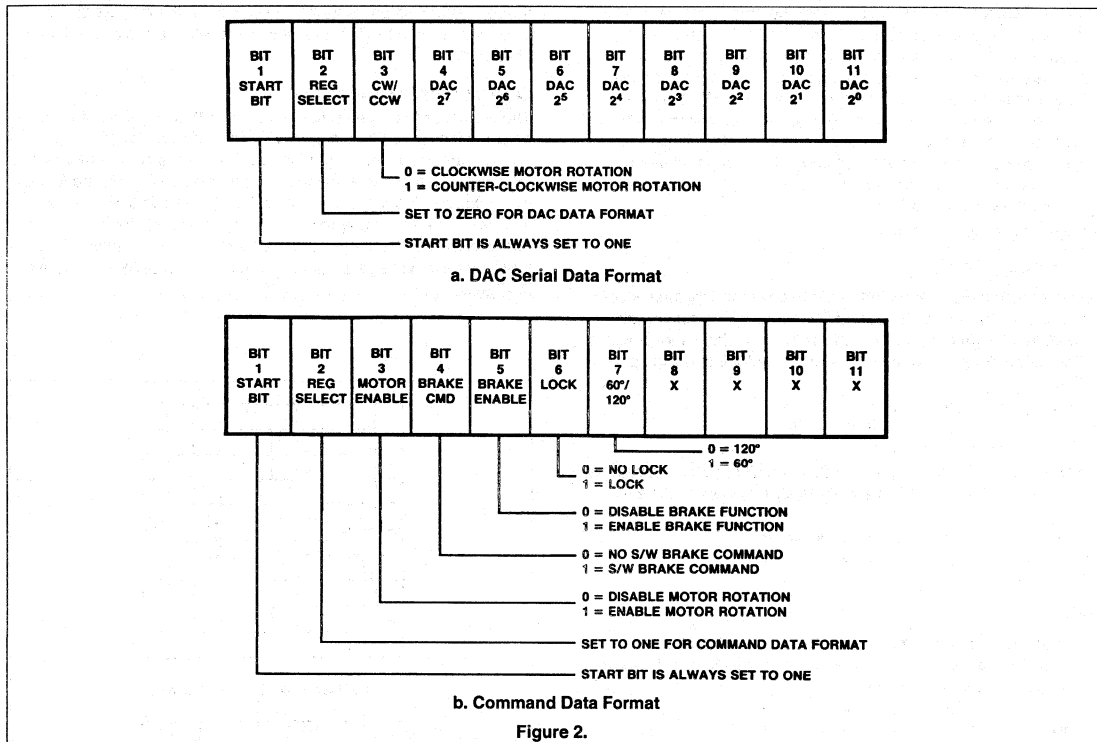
| BIT 1 START BIT | BIT 2 REG SELECT | BIT 3 CW/ CCW | BIT 4 DAC $2^7$ | BIT 5 DAC $2^6$ | BIT 6 DAC $2^5$ | BIT 7 DAC $2^4$ | BIT 8 DAC $2^3$ | BIT 9 DAC $2^2$ | BIT 10 DAC $2^1$ | BIT 11 DAC $2^0$ |
|---|---|---|---|---|---|---|---|---|---|---|

0 = CLOCKWISE MOTOR ROTATION
1 = COUNTER-CLOCKWISE MOTOR ROTATION

SET TO ZERO FOR DAC DATA FORMAT

START BIT IS ALWAYS SET TO ONE

a. DAC Serial Data Format

| BIT 1 START BIT | BIT 2 REG SELECT | BIT 3 MOTOR ENABLE | BIT 4 BRAKE CMD | BIT 5 BRAKE ENABLE | BIT 6 LOCK | BIT 7 60°/ 120° | BIT 8 X | BIT 9 X | BIT 10 X | BIT 11 X |
|---|---|---|---|---|---|---|---|---|---|---|

0 = 120°
1 = 60°

0 = NO LOCK
1 = LOCK

0 = DISABLE BRAKE FUNCTION
1 = ENABLE BRAKE FUNCTION

0 = NO S/W BRAKE COMMAND
1 = S/W BRAKE COMMAND

0 = DISABLE MOTOR ROTATION
1 = ENABLE MOTOR ROTATION

SET TO ONE FOR COMMAND DATA FORMAT

START BIT IS ALWAYS SET TO ONE

b. Command Data Format

Figure 2.